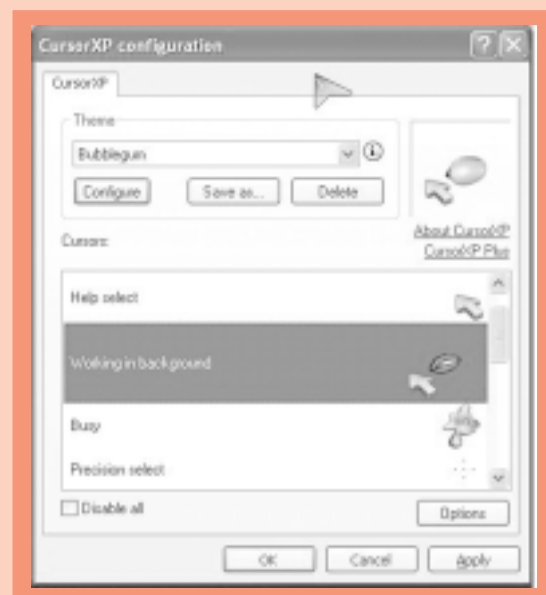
CursorXP configuration

CursorXP

Theme

Bubblegun

Configure

Save as...

Delete

About CursorXP

CursorXP Plus

Cursors:

Help select

Working in background

Busy

Precision select

Disable all

Options

OK

Cancel

Apply